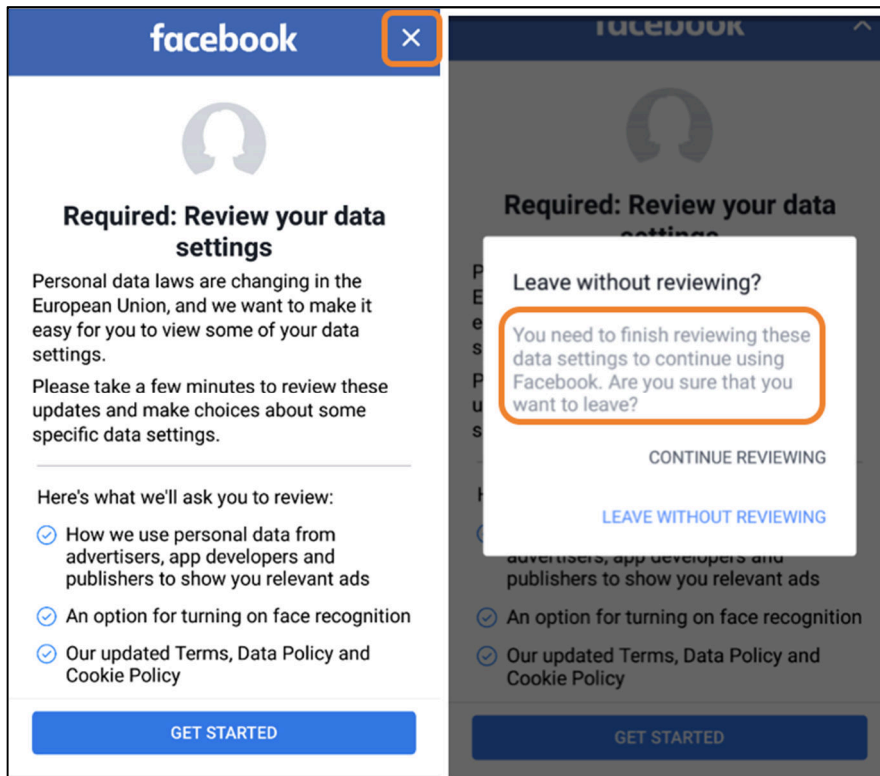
facebook

×

Required: Review your data settings

Personal data laws are changing in the European Union, and we want to make it easy for you to view some of your data settings.

Please take a few minutes to review these updates and make choices about some specific data settings.

Here's what we'll ask you to review:

How we use personal data from advertisers, app developers and publishers to show you relevant ads

An option for turning on face recognition

Our updated Terms, Data Policy and Cookie Policy

GET STARTED

facebook

Required: Review your data settings

Leave without reviewing?

You need to finish reviewing these data settings to continue using Facebook. Are you sure that you want to leave?

CONTINUE REVIEWING

LEAVE WITHOUT REVIEWING

advertisers, app developers and publishers to show you relevant ads

An option for turning on face recognition

Our updated Terms, Data Policy and Cookie Policy

GET STARTED